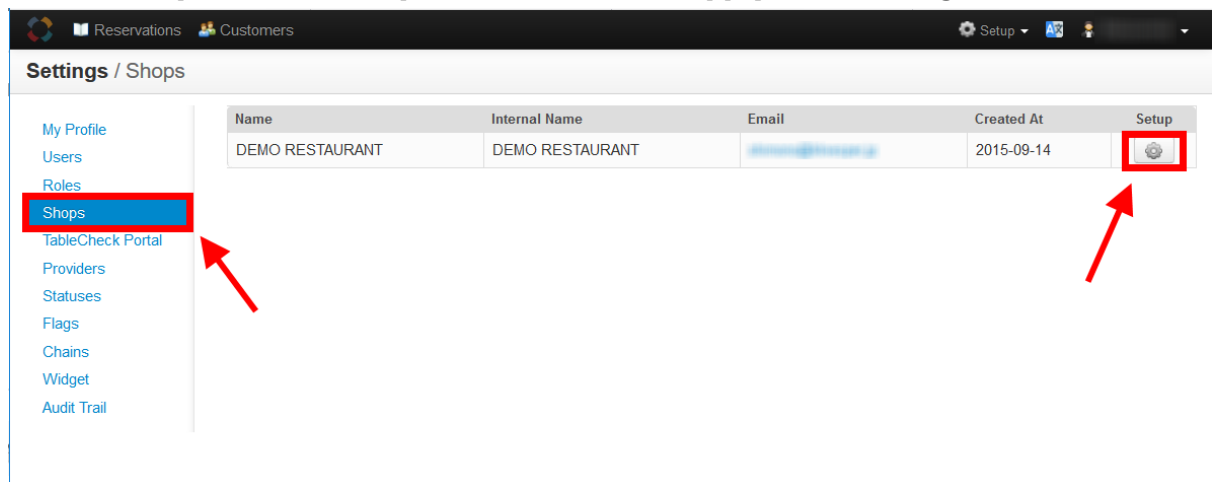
Reservations Customers Setup

Settings / Shops

My Profile
Users
Roles
Shops
TableCheck Portal
Providers
Statuses
Flags
Chains
Widget
Audit Trail

| Name | Internal Name | Email | Created At | Setup |
|---|---|---|---|---|
| DEMO RESTAURANT | DEMO RESTAURANT | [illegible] | 2015-09-14 | |